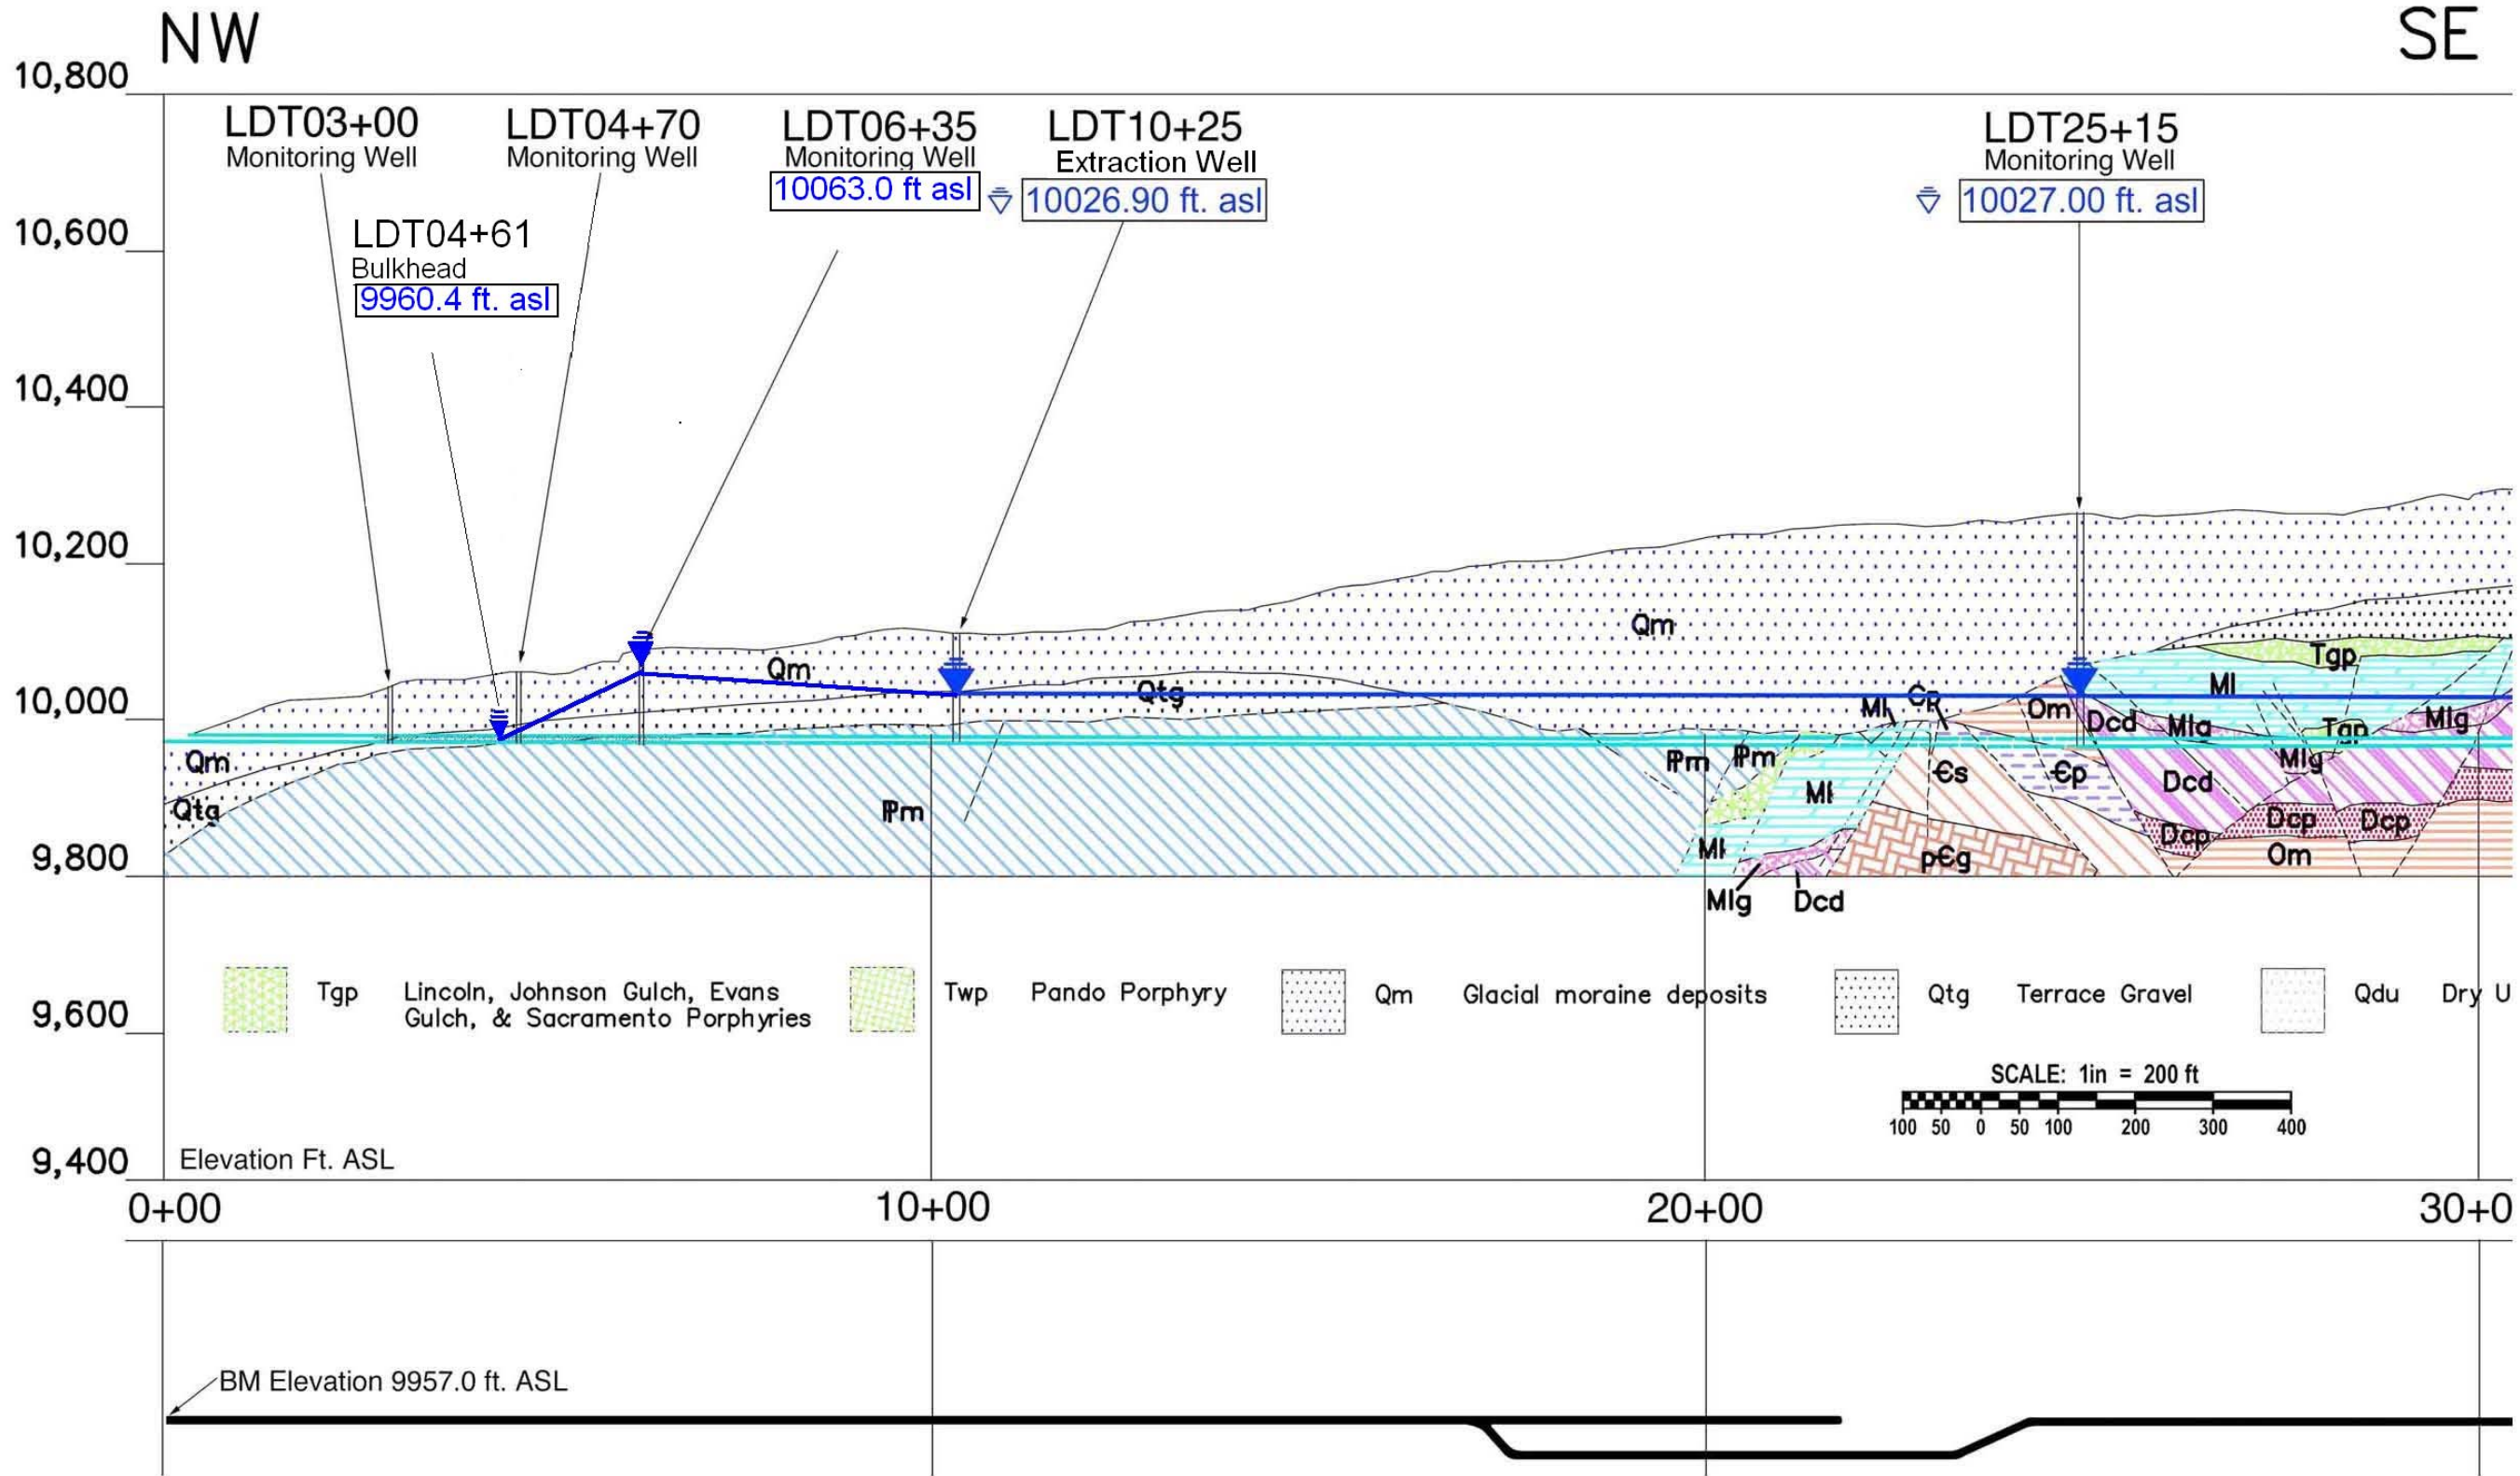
NW

SE

10,800

10,600

10,400

10,200

10,000

9,800

9,600

9,400

LDT03+00
Monitoring Well

LDT04+70
Monitoring Well

LDT06+35
Monitoring Well
10063.0 ft asl

LDT10+25
Extraction Well
10026.90 ft. asl

LDT25+15
Monitoring Well
10027.00 ft. asl

LDT04+61
Bulkhead
9960.4 ft. asl

Qm

Qm

Qtg

Qm

Qtg

Ꮲm

Ꮲm

Ꮲm

Ml

Ml

Ml

Ꞓp

Ꞓs

Ꞓp

Om

Dcd

Mlg

Ml

Tgp

Tgp

Mlg

Mlg

Dcd

Dcp

Dcp

Dcp

Om

pꞒg

Ml

Mlg

Dcd

Tgp Lincoln, Johnson Gulch, Evans Gulch, & Sacramento Porphyries

Twp Pando Porphyry

Qm Glacial moraine deposits

Qtg Terrace Gravel

Qdu Dry U

SCALE: 1in = 200 ft

100 50 0 50 100 200 300 400

Elevation Ft. ASL

0+00

10+00

20+00

30+0

BM Elevation 9957.0 ft. ASL